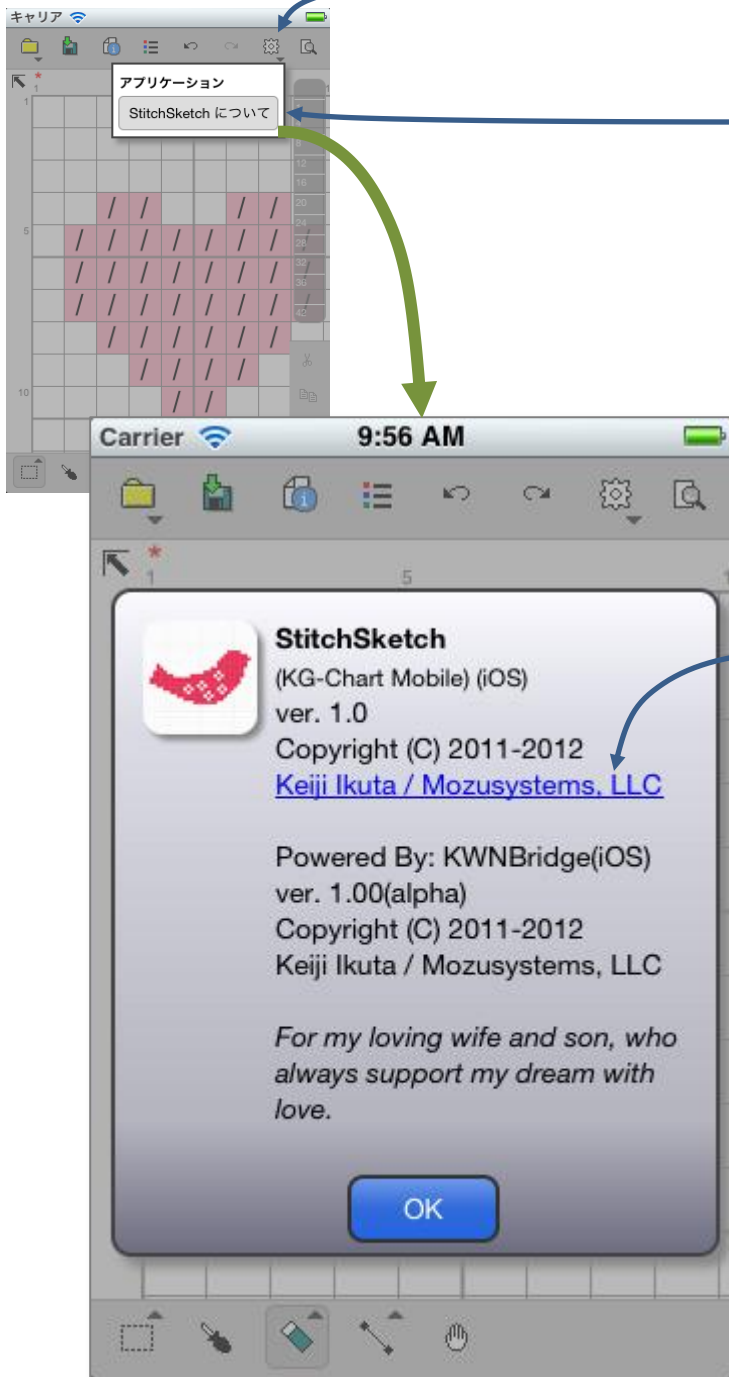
キャリア

アプリケーション

StitchSketch について

1
5
10

4
8
12
16
20
24
28
32
36
42

Carrier 9:56 AM

1
5

StitchSketch
(KG-Chart Mobile) (iOS)
ver. 1.0
Copyright (C) 2011-2012
Keiji Ikuta / Mozusystems, LLC

Powered By: KWNBridge(iOS)
ver. 1.00(alpha)
Copyright (C) 2011-2012
Keiji Ikuta / Mozusystems, LLC

For my loving wife and son, who always support my dream with love.

OK